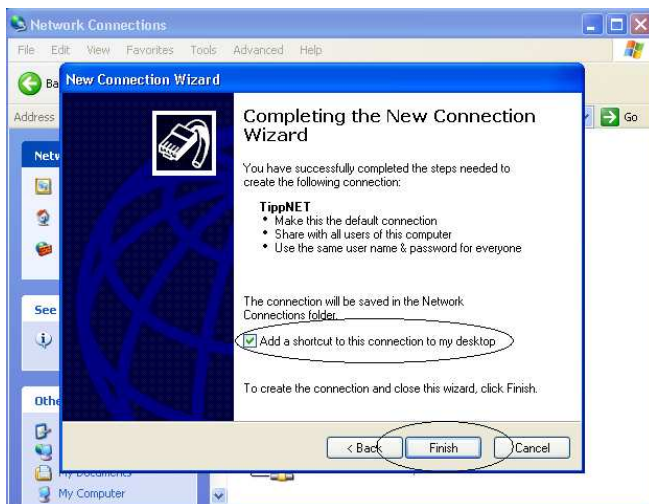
Network Connections

File Edit View Favorites Tools Advanced Help

Ba

Address

Go

Netw

See

Othe

My Documents

My Computer

New Connection Wizard

Completing the New Connection Wizard

You have successfully completed the steps needed to create the following connection:

TippNET
• Make this the default connection
• Share with all users of this computer
• Use the same user name & password for everyone

The connection will be saved in the Network Connections folder.

Add a shortcut to this connection to my desktop

To create the connection and close this wizard, click Finish.

< Back Finish Cancel